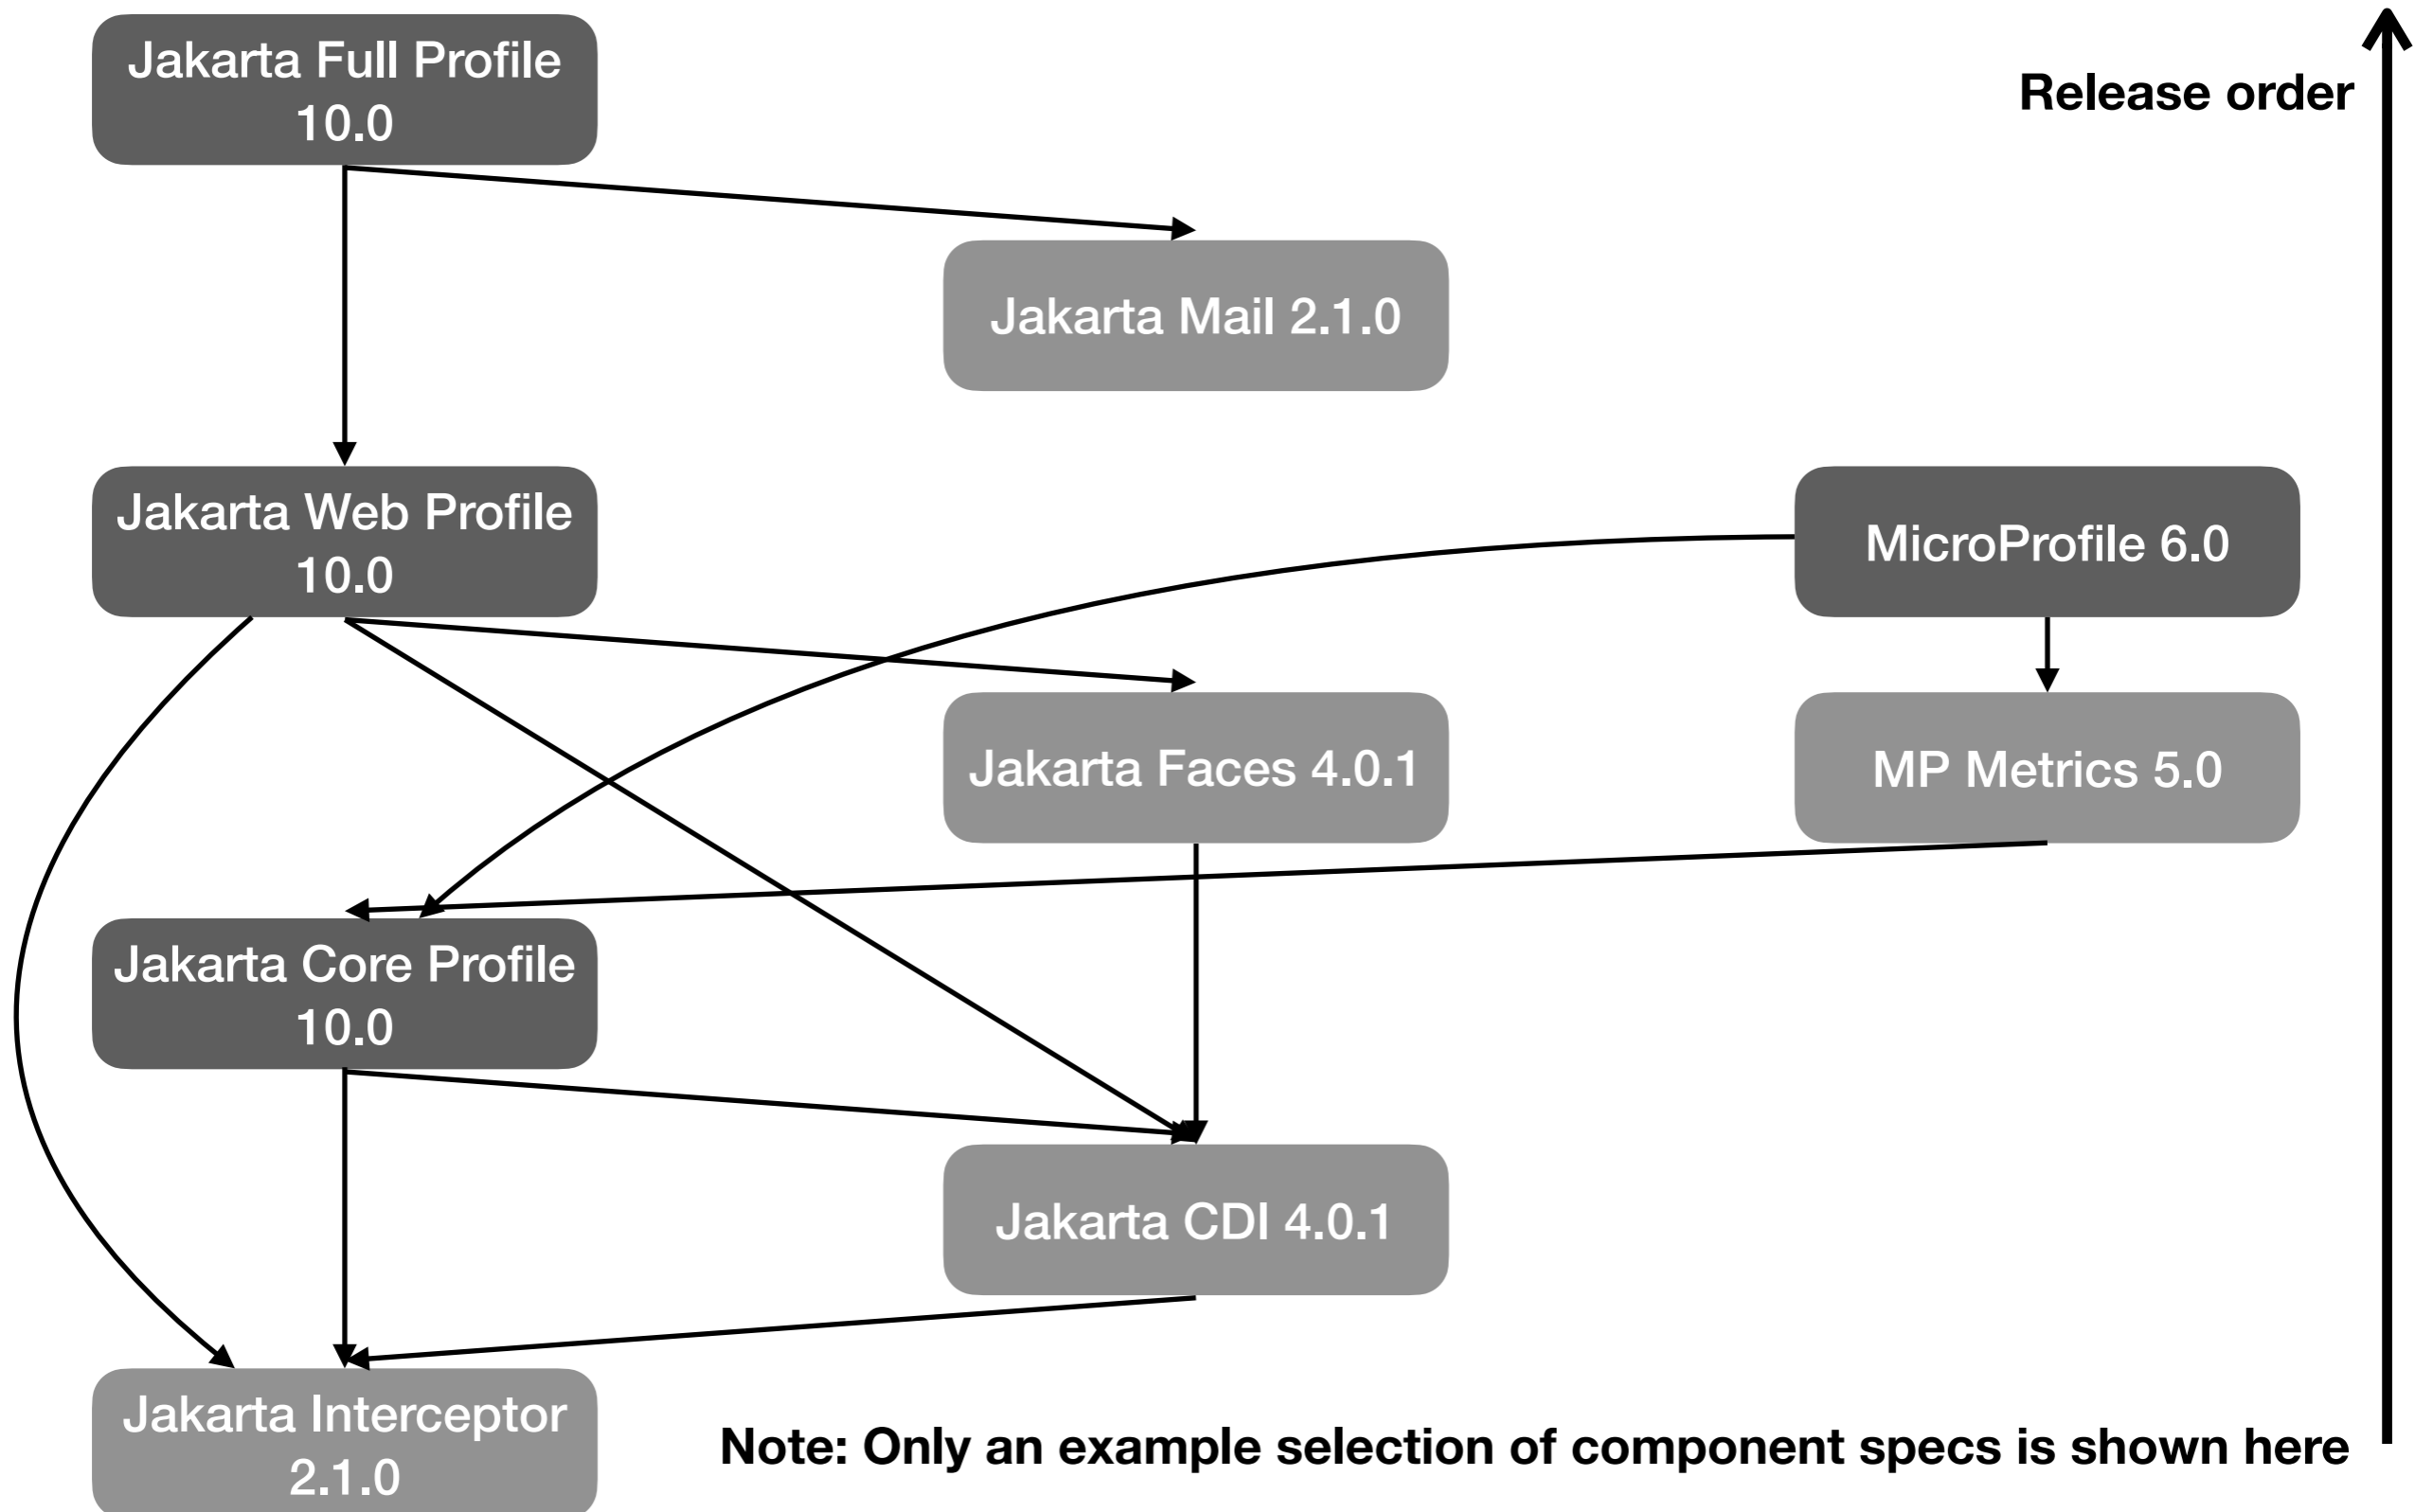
Jakarta Full Profile 10.0

Release order

Jakarta Mail 2.1.0

Jakarta Web Profile 10.0

MicroProfile 6.0

Jakarta Faces 4.0.1

MP Metrics 5.0

Jakarta Core Profile 10.0

Jakarta CDI 4.0.1

Jakarta Interceptor 2.1.0

Note: Only an example selection of component specs is shown here